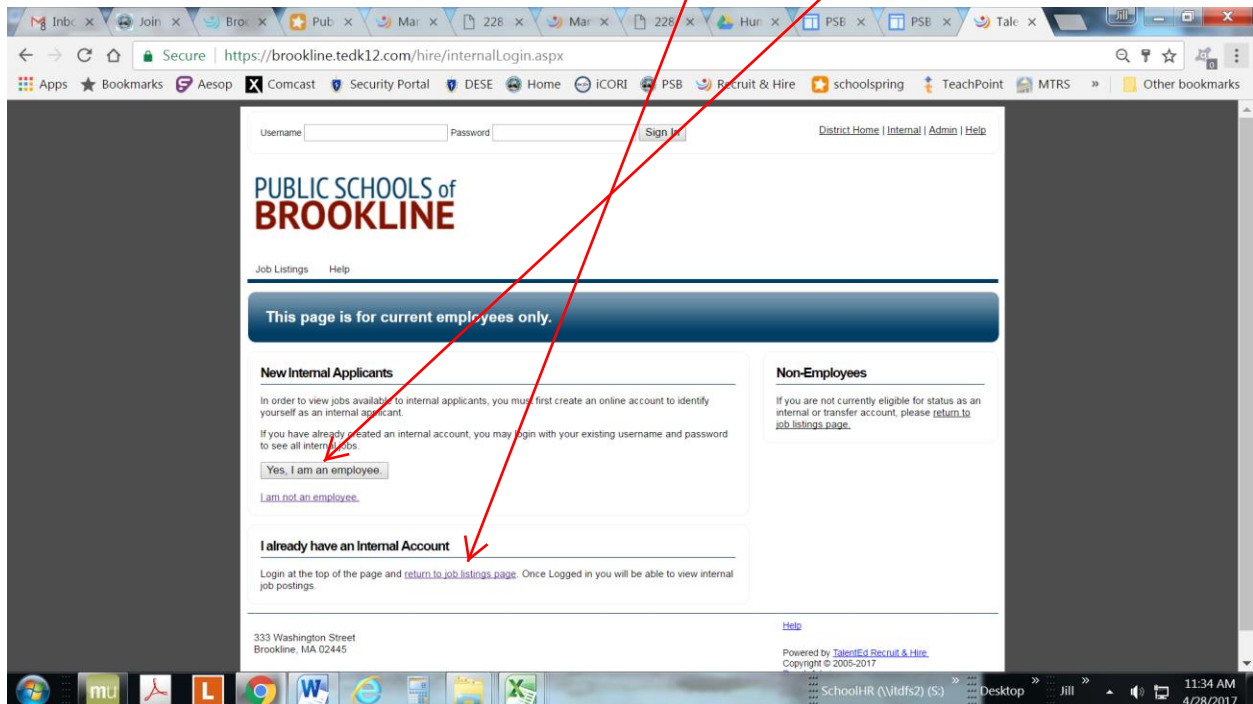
Inbo × Join × Broo × Pub × Mar × 228 × Mar × 228 × Hun × PSB × PSB × Tale ×

Jill

Secure | https://brookline.tedk12.com/hire/internalLogin.aspx

Apps Bookmarks Aesop Comcast Security Portal DESE Home iCORI PSB Recruit & Hire schoolspring TeachPoint MTRS » Other bookmarks

Username Password Sign In

District Home | Internal | Admin | Help

PUBLIC SCHOOLS of BROOKLINE

Job Listings Help

This page is for current employees only.

New Internal Applicants

In order to view jobs available to internal applicants, you must first create an online account to identify yourself as an internal applicant.

If you have already created an internal account, you may login with your existing username and password to see all internal jobs.

Yes, I am an employee.

I am not an employee.

Non-Employees

If you are not currently eligible for status as an internal or transfer account, please return to job listings page.

I already have an Internal Account

Login at the top of the page and return to job listings page. Once Logged in you will be able to view internal job postings.

333 Washington Street
Brookline, MA 02445

Help

Powered by TalentEd Recruit & Hire
Copyright © 2005-2017

mu L W

SchoolHR (\\itdfs2) (S:) » Desktop » Jill » 11:34 AM 4/28/2017